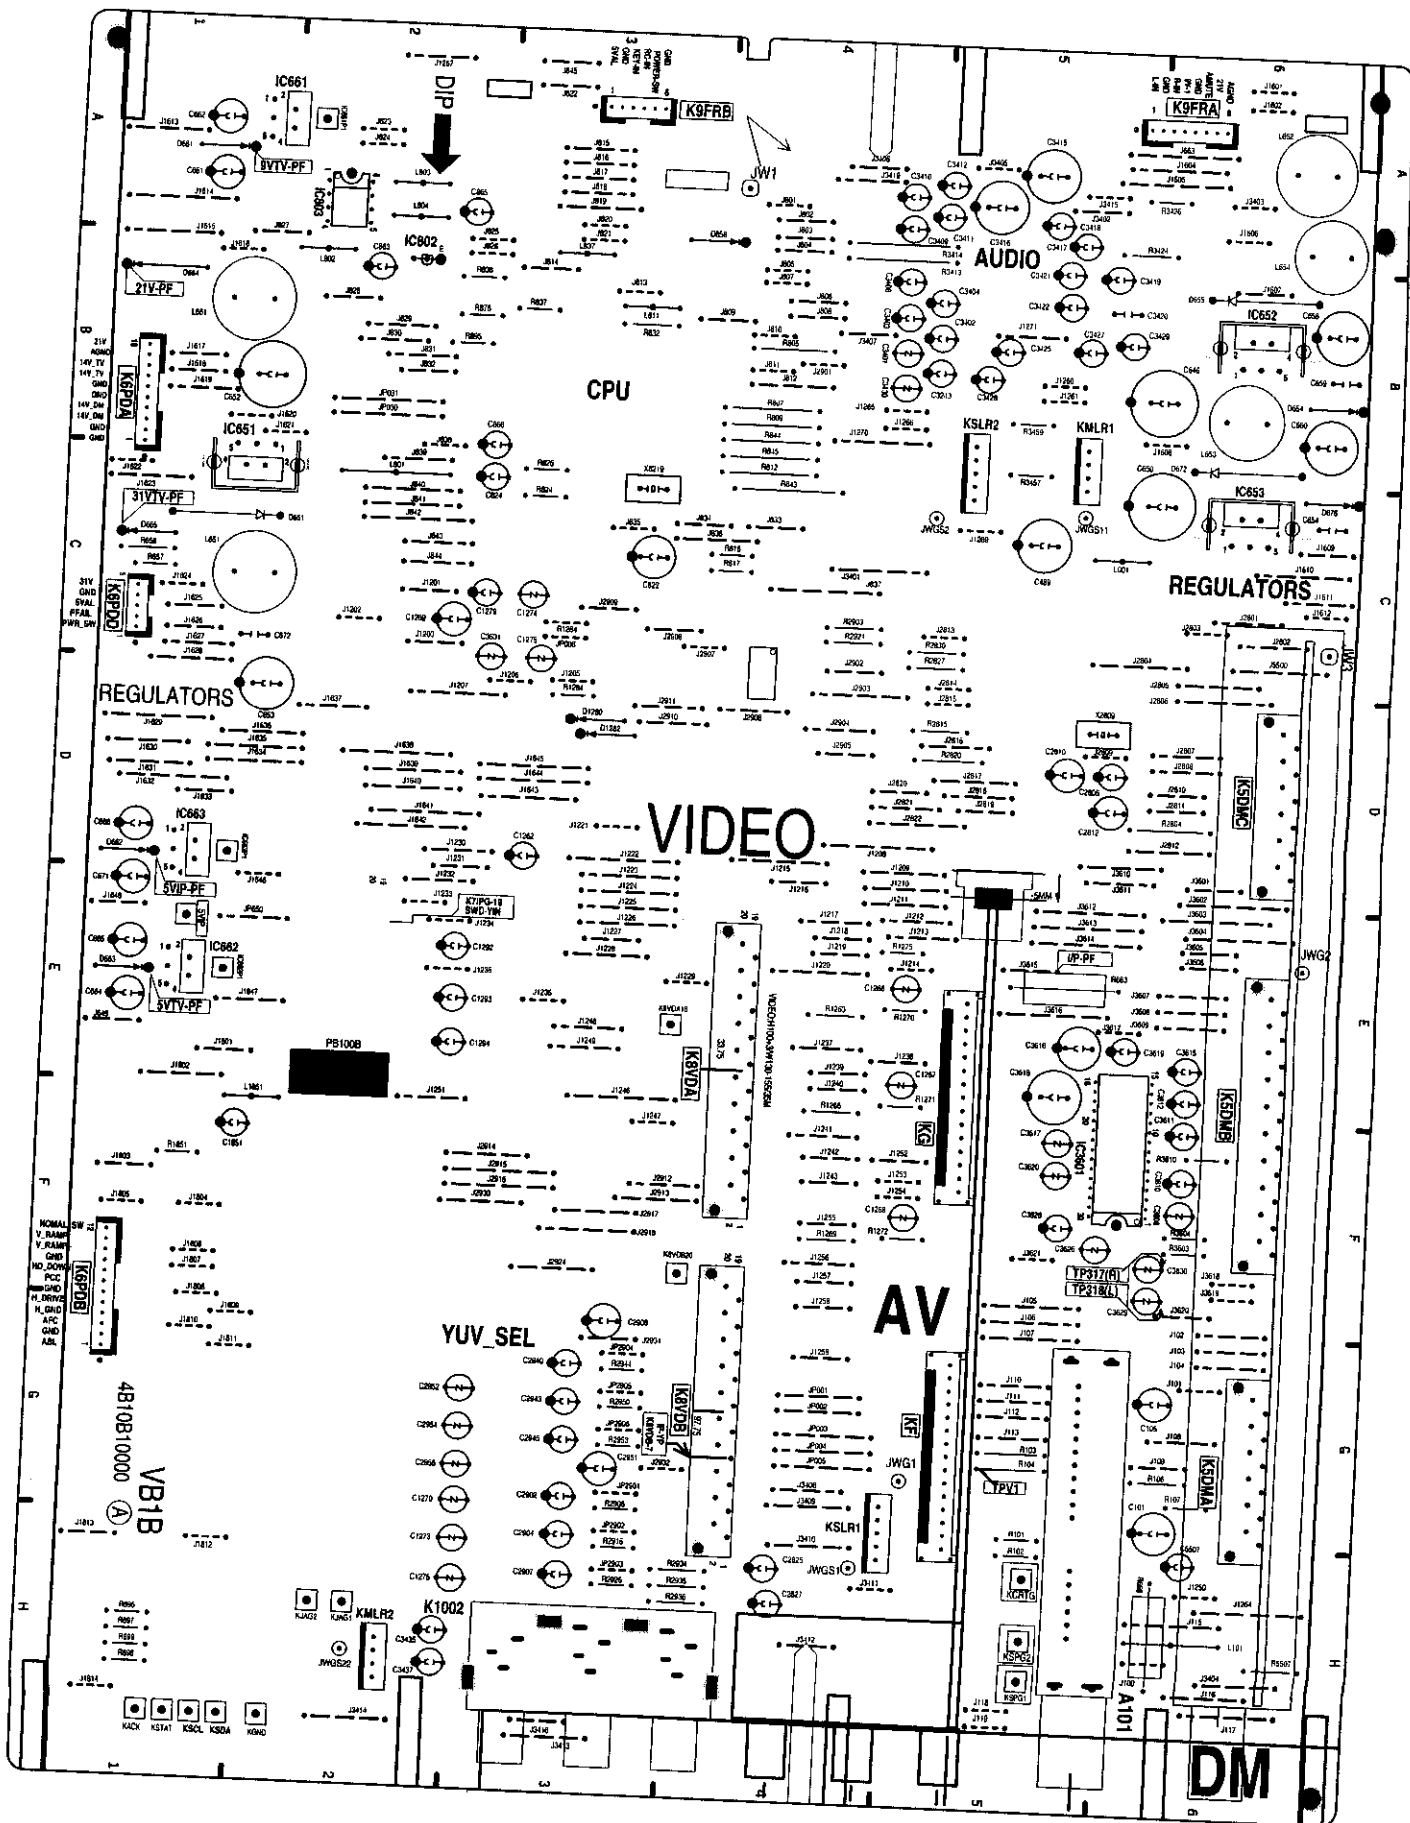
1
2
3
4
5
6
A
B
C
D
E
F
G
H
IC661
8VTV-PF
IC603
IC602
DIP
K9FRB
GND
POWER-SW
RC-IN
KEY-IN
GND
5VAL
JW1
K9FRA
AGND
21V
AMUTE
GND
R-IN
GND
L-IN
AUDIO
21V-PF
K6PDA
21V
AGND
14V_TV
14V_TV
GND
GND
14V_DM
14V_DM
GND
GND
IC651
CPU
IC652
KSLR2
KMLR1
IC653
31VTV-PF
K6PDD
31V
GND
5VAL
PFAIL
PWR_SW
REGULATORS
REGULATORS
K5DMC
VIDEO
IC663
5VIP-PF
5VIP
IC662
5VTV-PF
K7PG-18
SWD-VIN
I/P-PF
JWG2
PS100B
K8VDA
VIDEO(H10.5W)30.15525M
KG
IC3601
K5DMB
K6PDB
NOMAL_SW
V_RAMP
V_RAMP
GND
NO_DOW
PCC
GND
H_DRIVE
H_GND
AFC
GND
ABL
4B10B10000
VB1B
A
YUV_SEL
K8VDB
AV
TP317(R)
TP318(L)
KF
JWG1
TPV1
K5DMA
KSLR1
JWGS1
KCRTG
KMLR2
K1002
JWGS22
KSPG2
KSPG1
A101
KACK
KSTAT
KSCL
KSDA
KGND
DM